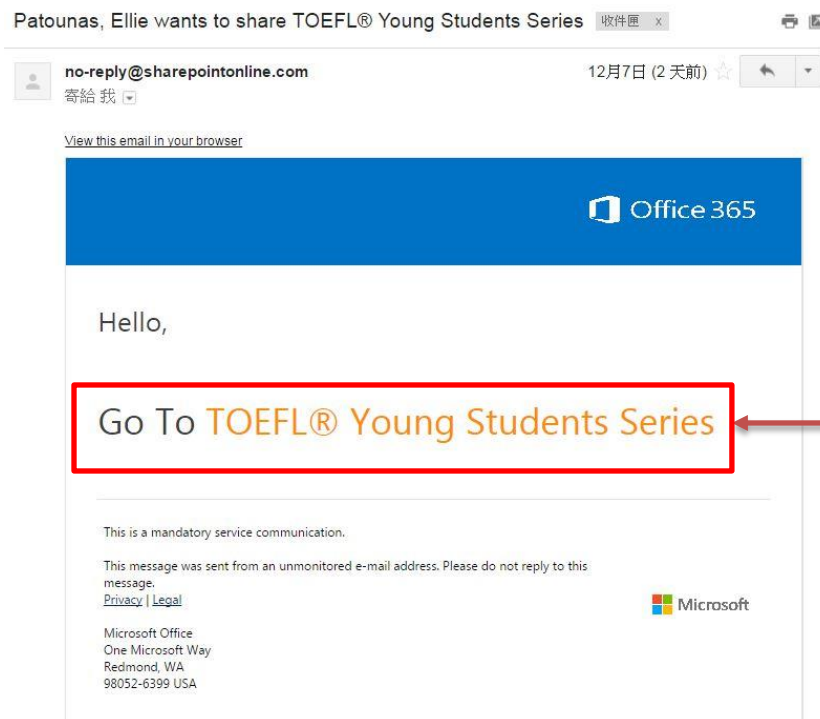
Patounas, Ellie wants to share TOEFL® Young Students Series 收件匣 x

no-reply@sharepointonline.com
寄給 我

12月7日 (2 天前)

View this email in your browser

Office 365

Hello,

Go To TOEFL® Young Students Series

This is a mandatory service communication.

This message was sent from an unmonitored e-mail address. Please do not reply to this message.
Privacy | Legal

Microsoft

Microsoft Office
One Microsoft Way
Redmond, WA
98052-6399 USA